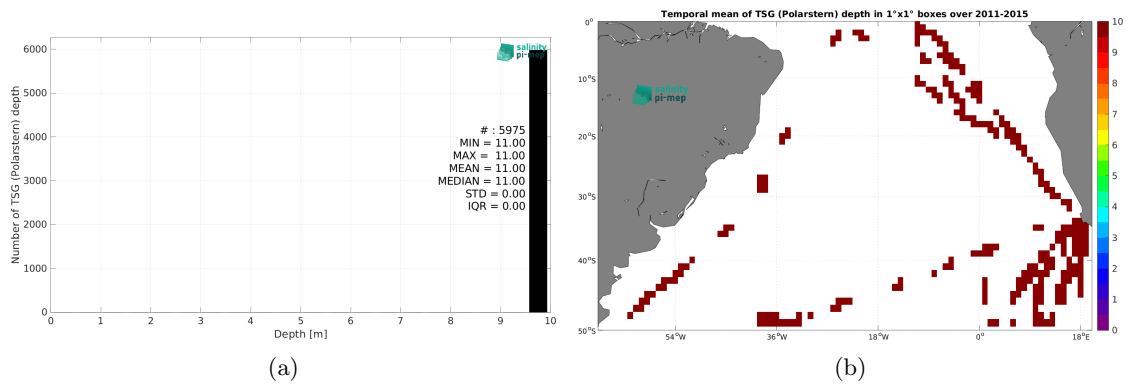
Number of TSG (Polarstern) depth

6000
5000
4000
3000
2000
1000
0

0 1 2 3 4 5 6 7 8 9 10

Depth [m]

salinity pi-mep

# : 5975
MIN = 11.00
MAX = 11.00
MEAN = 11.00
MEDIAN = 11.00
STD = 0.00
IQR = 0.00

(a)

Temporal mean of TSG (Polarstern) depth in 1°x1° boxes over 2011-2015

0°
10°S
20°S
30°S
40°S
50°S

54°W 36°W 18°W 0° 18°E

salinity pi-mep

10
9
8
7
6
5
4
3
2
1
0

(b)